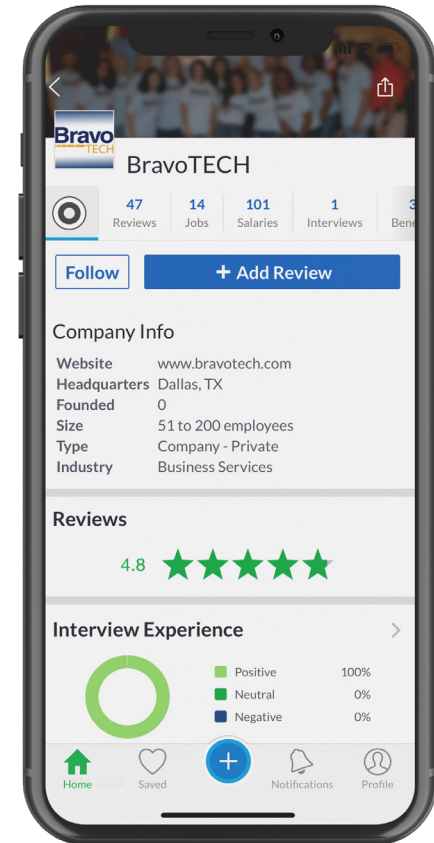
Bravo TECH

BravoTECH

47 Reviews | 14 Jobs | 101 Salaries | 1 Interviews | 3 Bene

Follow

+ Add Review

Company Info

| | |
|---|---|
| Website | www.bravotech.com |
| Headquarters | Dallas, TX |
| Founded | 0 |
| Size | 51 to 200 employees |
| Type | Company - Private |
| Industry | Business Services |

Reviews

4.8

Interview Experience

| | |
|---|---|
| Positive | 100% |
| Neutral | 0% |
| Negative | 0% |

Home Saved + Notifications Profile